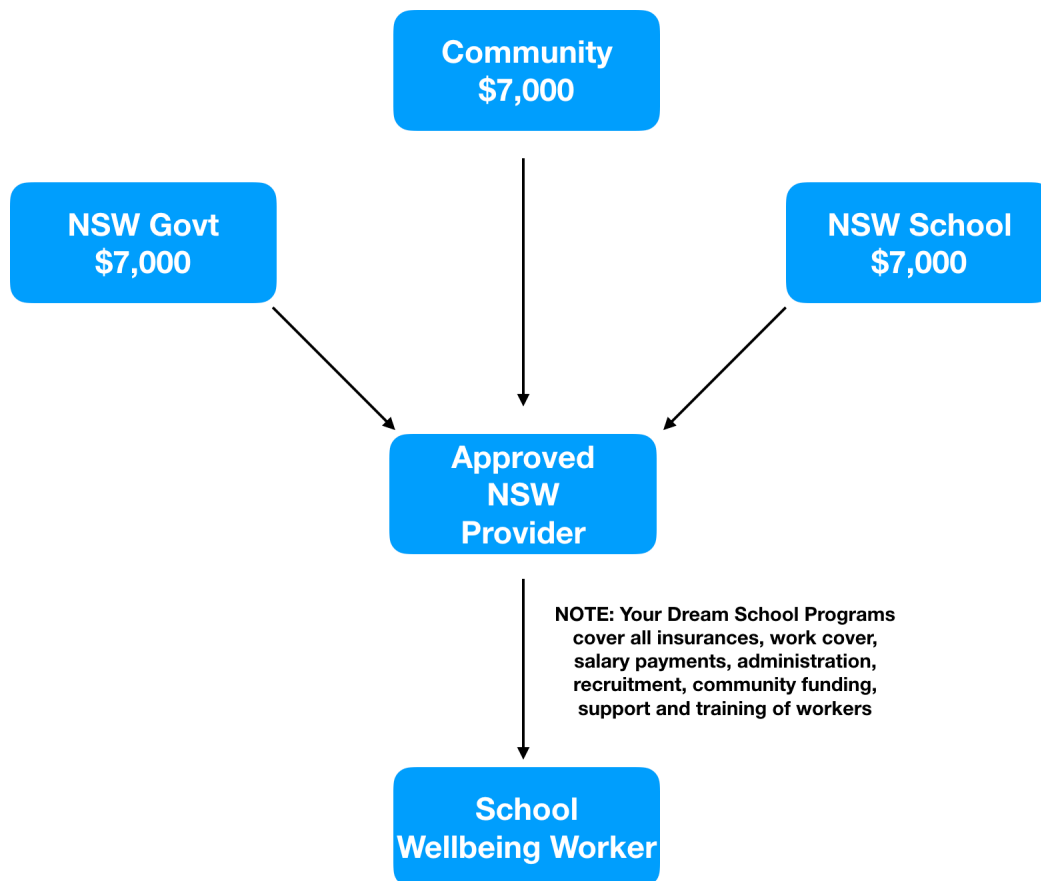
Community
$7,000

NSW Govt
$7,000

NSW School
$7,000

Approved
NSW
Provider

NOTE: Your Dream School Programs cover all insurances, work cover, salary payments, administration, recruitment, community funding, support and training of workers

School
Wellbeing Worker